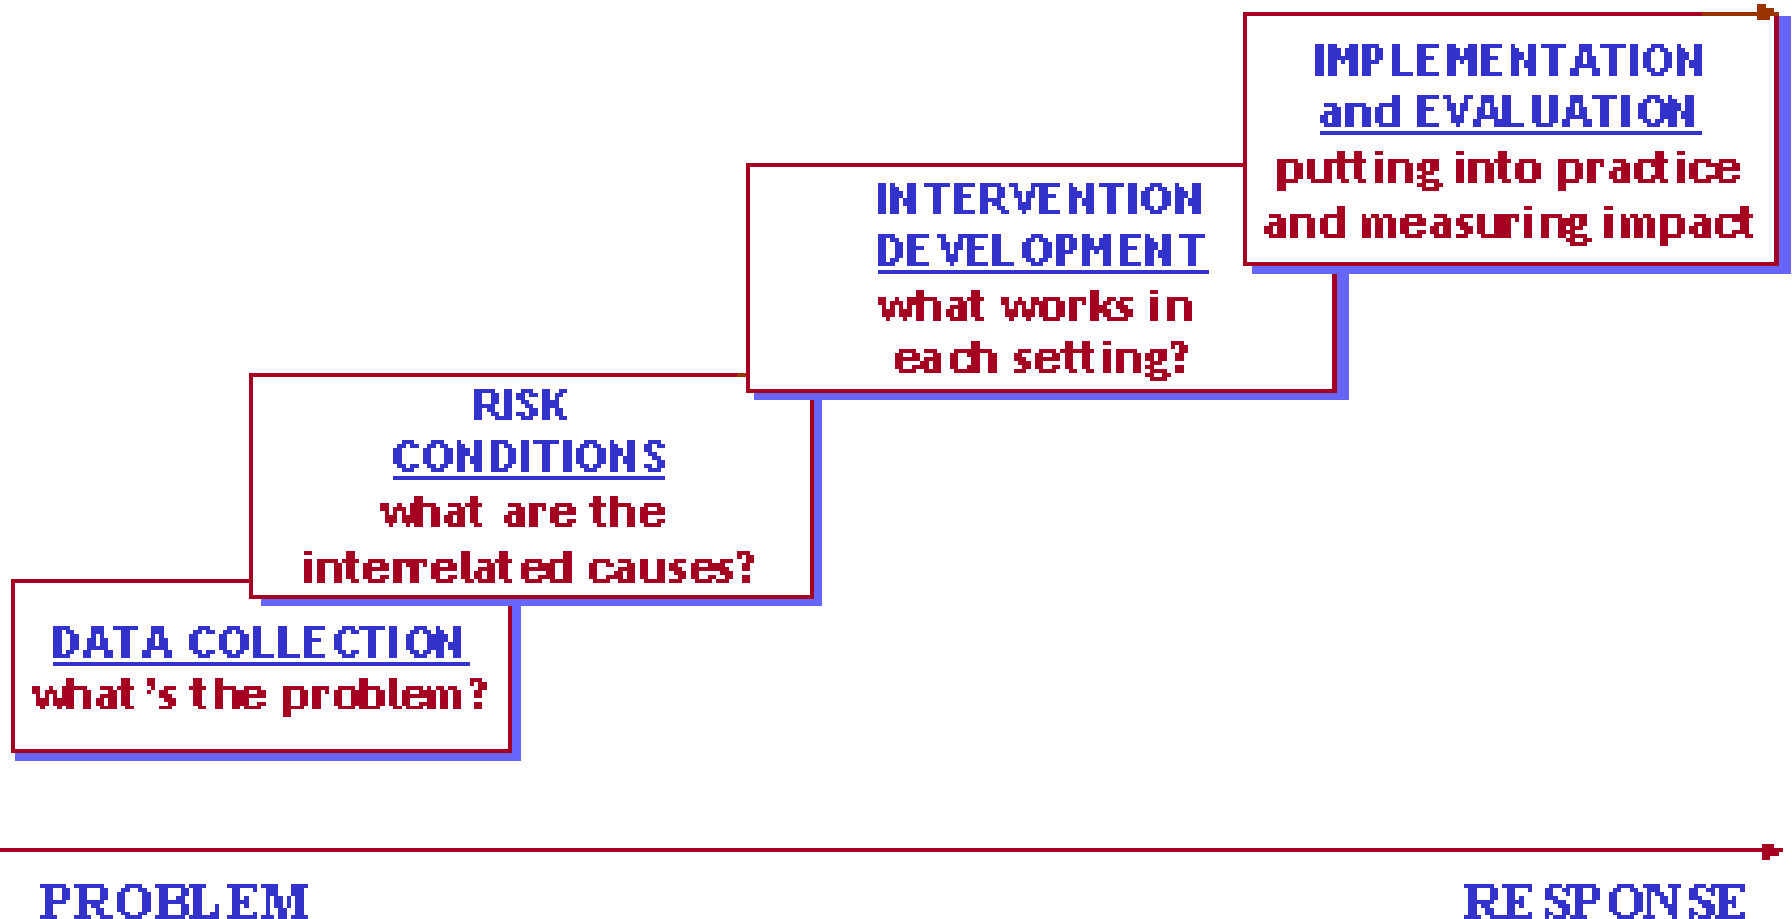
IMPLEMENTATION and EVALUATION
putting into practice and measuring impact

INTERVENTION DEVELOPMENT
what works in each setting?

RISK CONDITIONS
what are the interrelated causes?

DATA COLLECTION
what's the problem?

PROBLEM

RESPONSE